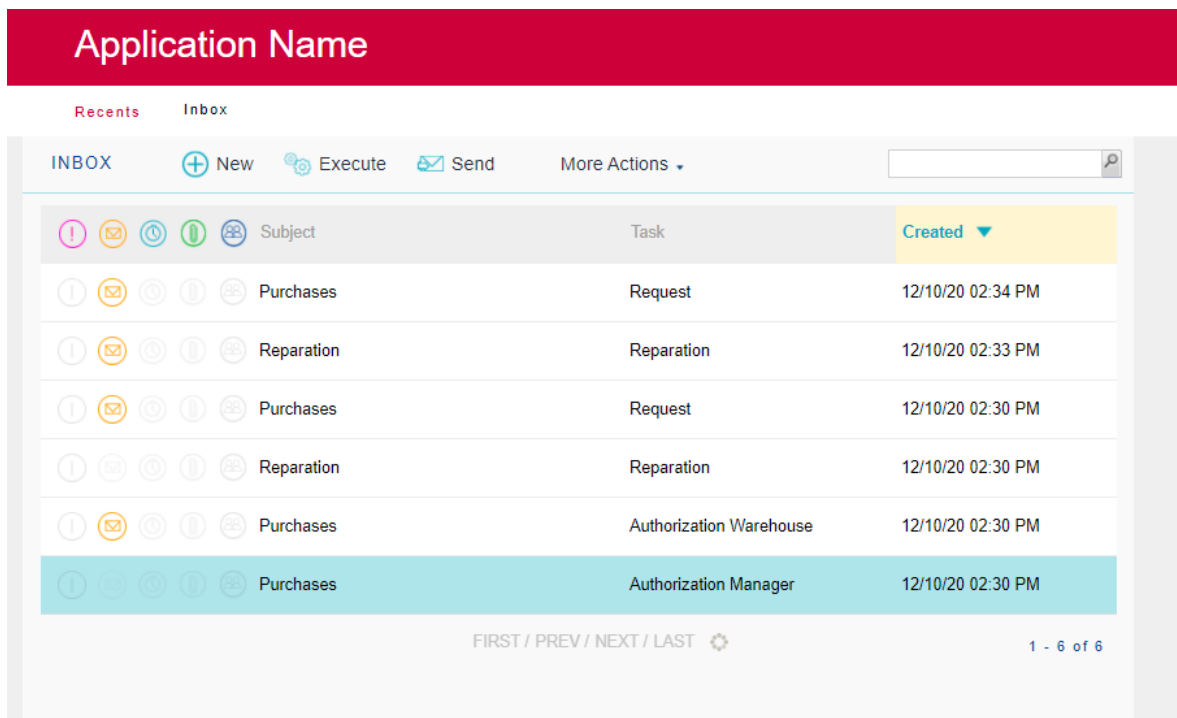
Application Name

Recents Inbox

INBOX New Execute Send More Actions

| Subject | Task | Created |
|---|---|---|
| Purchases | Request | 12/10/20 02:34 PM |
| Reparation | Reparation | 12/10/20 02:33 PM |
| Purchases | Request | 12/10/20 02:30 PM |
| Reparation | Reparation | 12/10/20 02:30 PM |
| Purchases | Authorization Warehouse | 12/10/20 02:30 PM |
| Purchases | Authorization Manager | 12/10/20 02:30 PM |

FIRST / PREV / NEXT / LAST

1 - 6 of 6